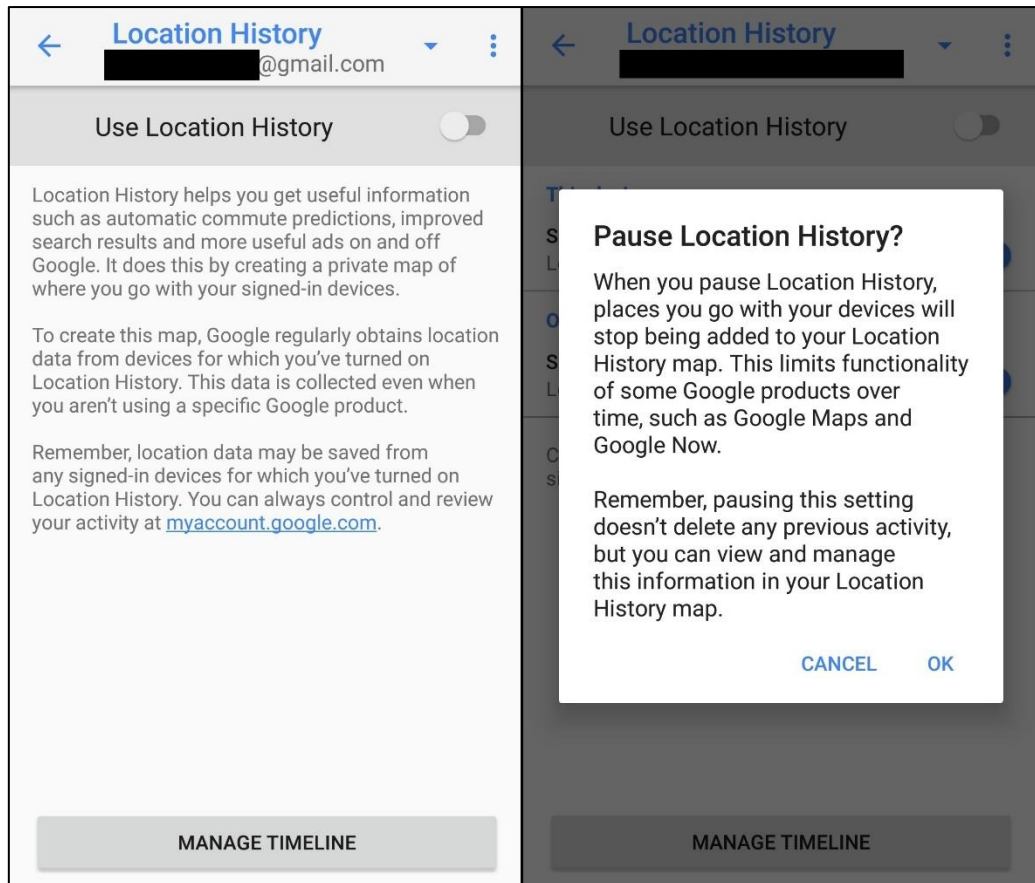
Location History
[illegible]@gmail.com

Use Location History

Location History helps you get useful information such as automatic commute predictions, improved search results and more useful ads on and off Google. It does this by creating a private map of where you go with your signed-in devices.

To create this map, Google regularly obtains location data from devices for which you've turned on Location History. This data is collected even when you aren't using a specific Google product.

Remember, location data may be saved from any signed-in devices for which you've turned on Location History. You can always control and review your activity at myaccount.google.com.

MANAGE TIMELINE

Location History
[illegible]

Use Location History

Pause Location History?

When you pause Location History, places you go with your devices will stop being added to your Location History map. This limits functionality of some Google products over time, such as Google Maps and Google Now.

Remember, pausing this setting doesn't delete any previous activity, but you can view and manage this information in your Location History map.

CANCEL OK

MANAGE TIMELINE